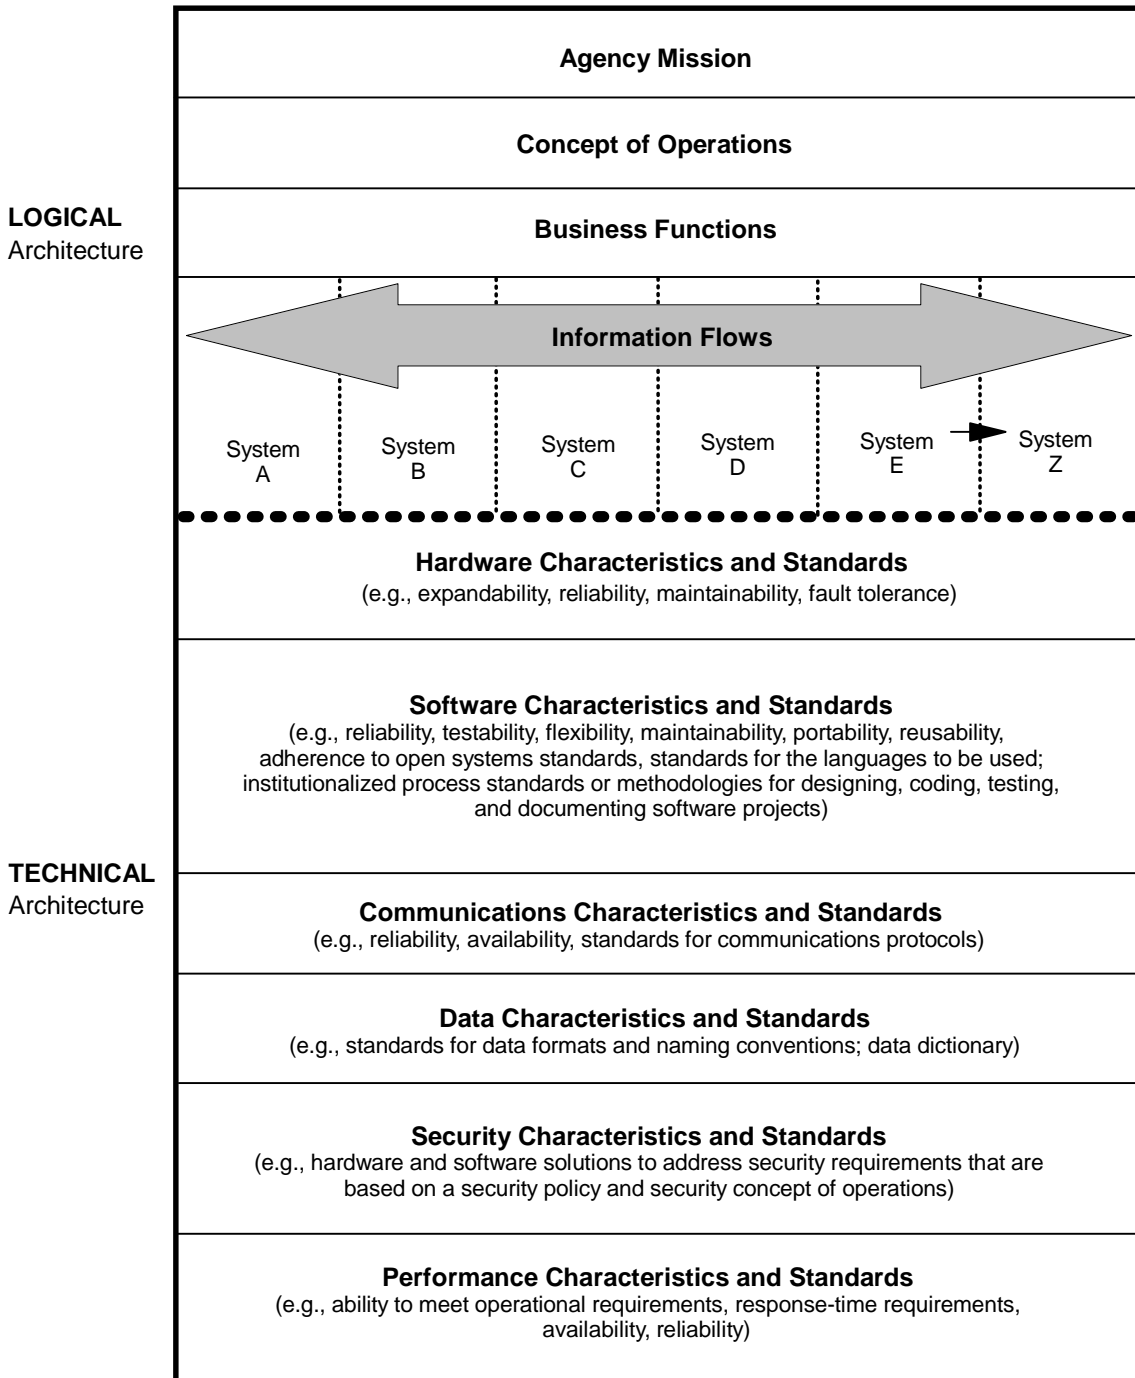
Agency Mission

Concept of Operations

LOGICAL
Architecture

Business Functions

Information Flows

System A

System B

System C

System D

System E

System Z

Hardware Characteristics and Standards
(e.g., expandability, reliability, maintainability, fault tolerance)

Software Characteristics and Standards
(e.g., reliability, testability, flexibility, maintainability, portability, reusability, adherence to open systems standards, standards for the languages to be used; institutionalized process standards or methodologies for designing, coding, testing, and documenting software projects)

TECHNICAL
Architecture

Communications Characteristics and Standards
(e.g., reliability, availability, standards for communications protocols)

Data Characteristics and Standards
(e.g., standards for data formats and naming conventions; data dictionary)

Security Characteristics and Standards
(e.g., hardware and software solutions to address security requirements that are based on a security policy and security concept of operations)

Performance Characteristics and Standards
(e.g., ability to meet operational requirements, response-time requirements, availability, reliability)